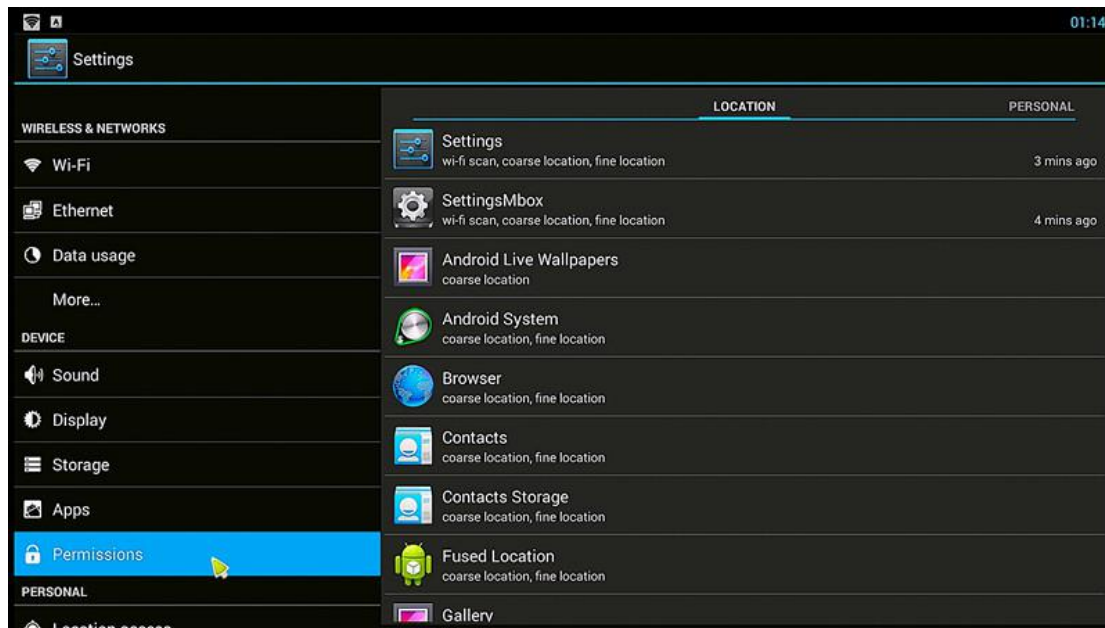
01:14

Settings

WIRELESS & NETWORKS

Wi-Fi

Ethernet

Data usage

More...

DEVICE

Sound

Display

Storage

Apps

Permissions

PERSONAL

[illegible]

LOCATION

PERSONAL

Settings
wi-fi scan, coarse location, fine location
3 mins ago

SettingsMbox
wi-fi scan, coarse location, fine location
4 mins ago

Android Live Wallpapers
coarse location

Android System
coarse location, fine location

Browser
coarse location, fine location

Contacts
coarse location, fine location

Contacts Storage
coarse location, fine location

Fused Location
coarse location, fine location

Gallery